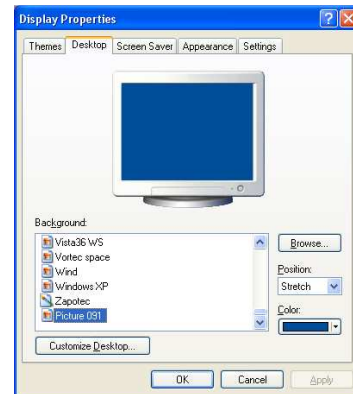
Display Properties

Themes | Desktop | Screen Saver | Appearance | Settings

Background:

Vista36 WS
Vortec space
Wind
Windows XP
Zapotec
Picture 091

Browse...

Position:

Stretch

Color:

Customize Desktop...

OK | Cancel | Apply